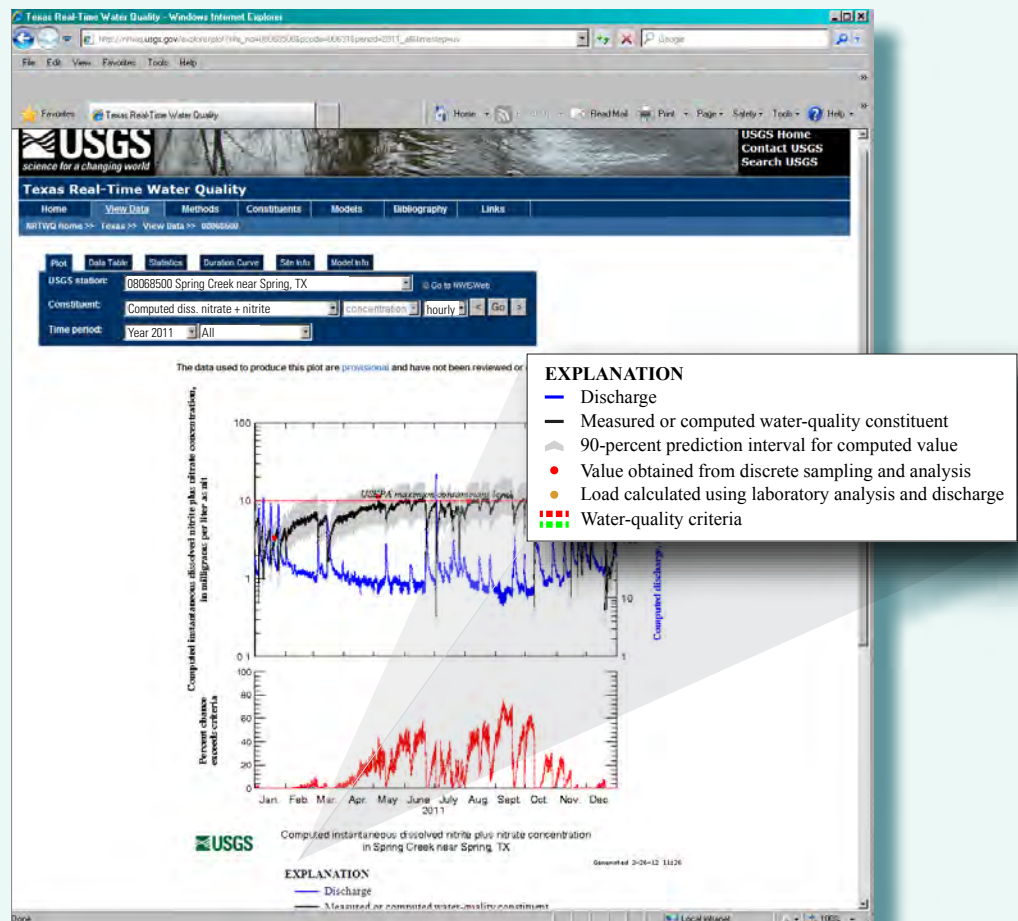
Texas Real-Time Water Quality - Windows Internet Explorer

http://nrtwq.usgs.gov/explore/plot?site_no=08068500&pcode=00631&period=2011_all&timestep=uv

Google

File Edit View Favorites Tools Help

Favorites Texas Real-Time Water Quality

Home Read Mail Print Page Safety Tools Help

USGS science for a changing world

USGS Home
Contact USGS
Search USGS

Texas Real-Time Water Quality

Home View Data Methods Constituents Models Bibliography Links

NRTWQ Home >> Texas >> View Data >> 08068500

Plot Data Table Statistics Duration Curve Site Info Model Info

USGS station: 08068500 Spring Creek near Spring, TX Go to NWISWeb

Constituent: Computed diss. nitrate + nitrite concentration hourly < Go >

Time period: Year 2011 All

The data used to produce this plot are provisional and have not been reviewed or

EXPLANATION
Discharge
Measured or computed water-quality constituent
90-percent prediction interval for computed value
Value obtained from discrete sampling and analysis
Load calculated using laboratory analysis and discharge
Water-quality criteria

Computed instantaneous dissolved nitrite plus nitrate concentration, in milligrams per liter as nit

100
10
1
0.1

USEPA maximum contaminant level

Computed discharge

10

Percent chance exceeds criteria

100
80
60
40
20
0

Jan. Feb. Mar. Apr. May June July Aug. Sept. Oct. Nov. Dec.
2011

USGS

Computed instantaneous dissolved nitrite plus nitrate concentration in Spring Creek near Spring, TX

Generated 2-26-12 11:26

EXPLANATION
Discharge
Measured or computed water-quality constituent

Done Local intranet 100%